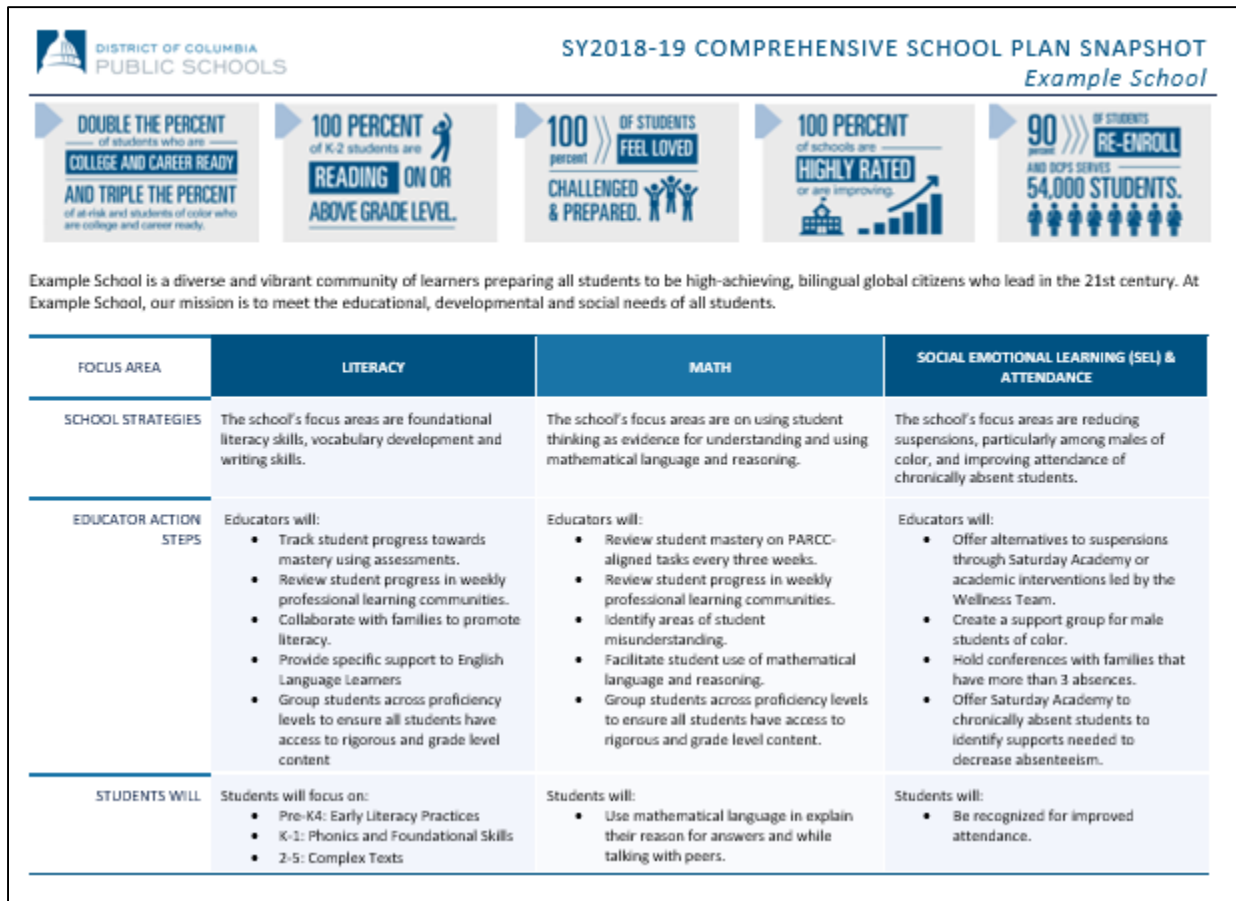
DISTRICT OF COLUMBIA
PUBLIC SCHOOLS

SY2018-19 COMPREHENSIVE SCHOOL PLAN SNAPSHOT
Example School

DOUBLE THE PERCENT of students who are COLLEGE AND CAREER READY AND TRIPLE THE PERCENT of at-risk and students of color who are college and career ready.

100 PERCENT of K-2 students are READING ON OR ABOVE GRADE LEVEL.

100 percent OF STUDENTS FEEL LOVED CHALLENGED & PREPARED.

100 PERCENT of schools are HIGHLY RATED or are improving.

90 percent OF STUDENTS RE-ENROLL AND DCPS SERVES 54,000 STUDENTS.

Example School is a diverse and vibrant community of learners preparing all students to be high-achieving, bilingual global citizens who lead in the 21st century. At Example School, our mission is to meet the educational, developmental and social needs of all students.

| FOCUS AREA | LITERACY | MATH | SOCIAL EMOTIONAL LEARNING (SEL) & ATTENDANCE |
|---|---|---|---|
| SCHOOL STRATEGIES | The school's focus areas are foundational literacy skills, vocabulary development and writing skills. | The school's focus areas are on using student thinking as evidence for understanding and using mathematical language and reasoning. | The school's focus areas are reducing suspensions, particularly among males of color, and improving attendance of chronically absent students. |
| EDUCATOR ACTION STEPS | Educators will: • Track student progress towards mastery using assessments. • Review student progress in weekly professional learning communities. • Collaborate with families to promote literacy. • Provide specific support to English Language Learners • Group students across proficiency levels to ensure all students have access to rigorous and grade level content | Educators will: • Review student mastery on PARCC-aligned tasks every three weeks. • Review student progress in weekly professional learning communities. • Identify areas of student misunderstanding. • Facilitate student use of mathematical language and reasoning. • Group students across proficiency levels to ensure all students have access to rigorous and grade level content. | Educators will: • Offer alternatives to suspensions through Saturday Academy or academic interventions led by the Wellness Team. • Create a support group for male students of color. • Hold conferences with families that have more than 3 absences. • Offer Saturday Academy to chronically absent students to identify supports needed to decrease absenteeism. |
| STUDENTS WILL | Students will focus on: • Pre-K4: Early Literacy Practices • K-1: Phonics and Foundational Skills • 2-5: Complex Texts | Students will: • Use mathematical language in explain their reason for answers and while talking with peers. | Students will: • Be recognized for improved attendance. |